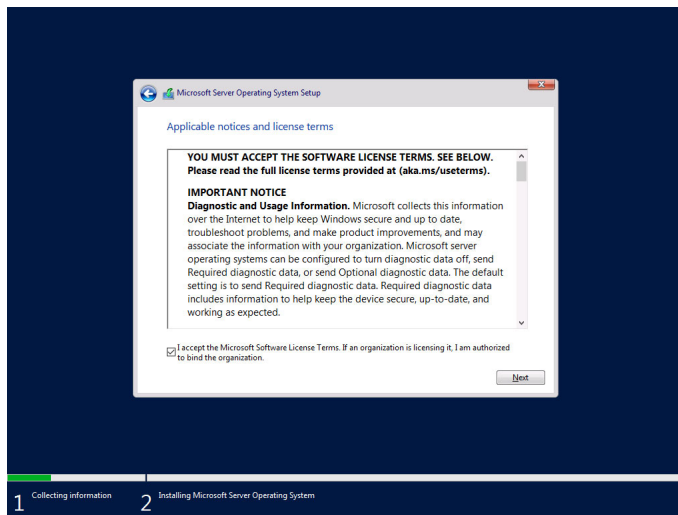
Microsoft Server Operating System Setup

Applicable notices and license terms

YOU MUST ACCEPT THE SOFTWARE LICENSE TERMS. SEE BELOW. Please read the full license terms provided at (aka.ms/useterms).

IMPORTANT NOTICE
Diagnostic and Usage Information. Microsoft collects this information over the Internet to help keep Windows secure and up to date, troubleshoot problems, and make product improvements, and may associate the information with your organization. Microsoft server operating systems can be configured to turn diagnostic data off, send Required diagnostic data, or send Optional diagnostic data. The default setting is to send Required diagnostic data. Required diagnostic data includes information to help keep the device secure, up-to-date, and working as expected.

I accept the Microsoft Software License Terms. If an organization is licensing it, I am authorized to bind the organization.

Next

1 Collecting information
2 Installing Microsoft Server Operating System